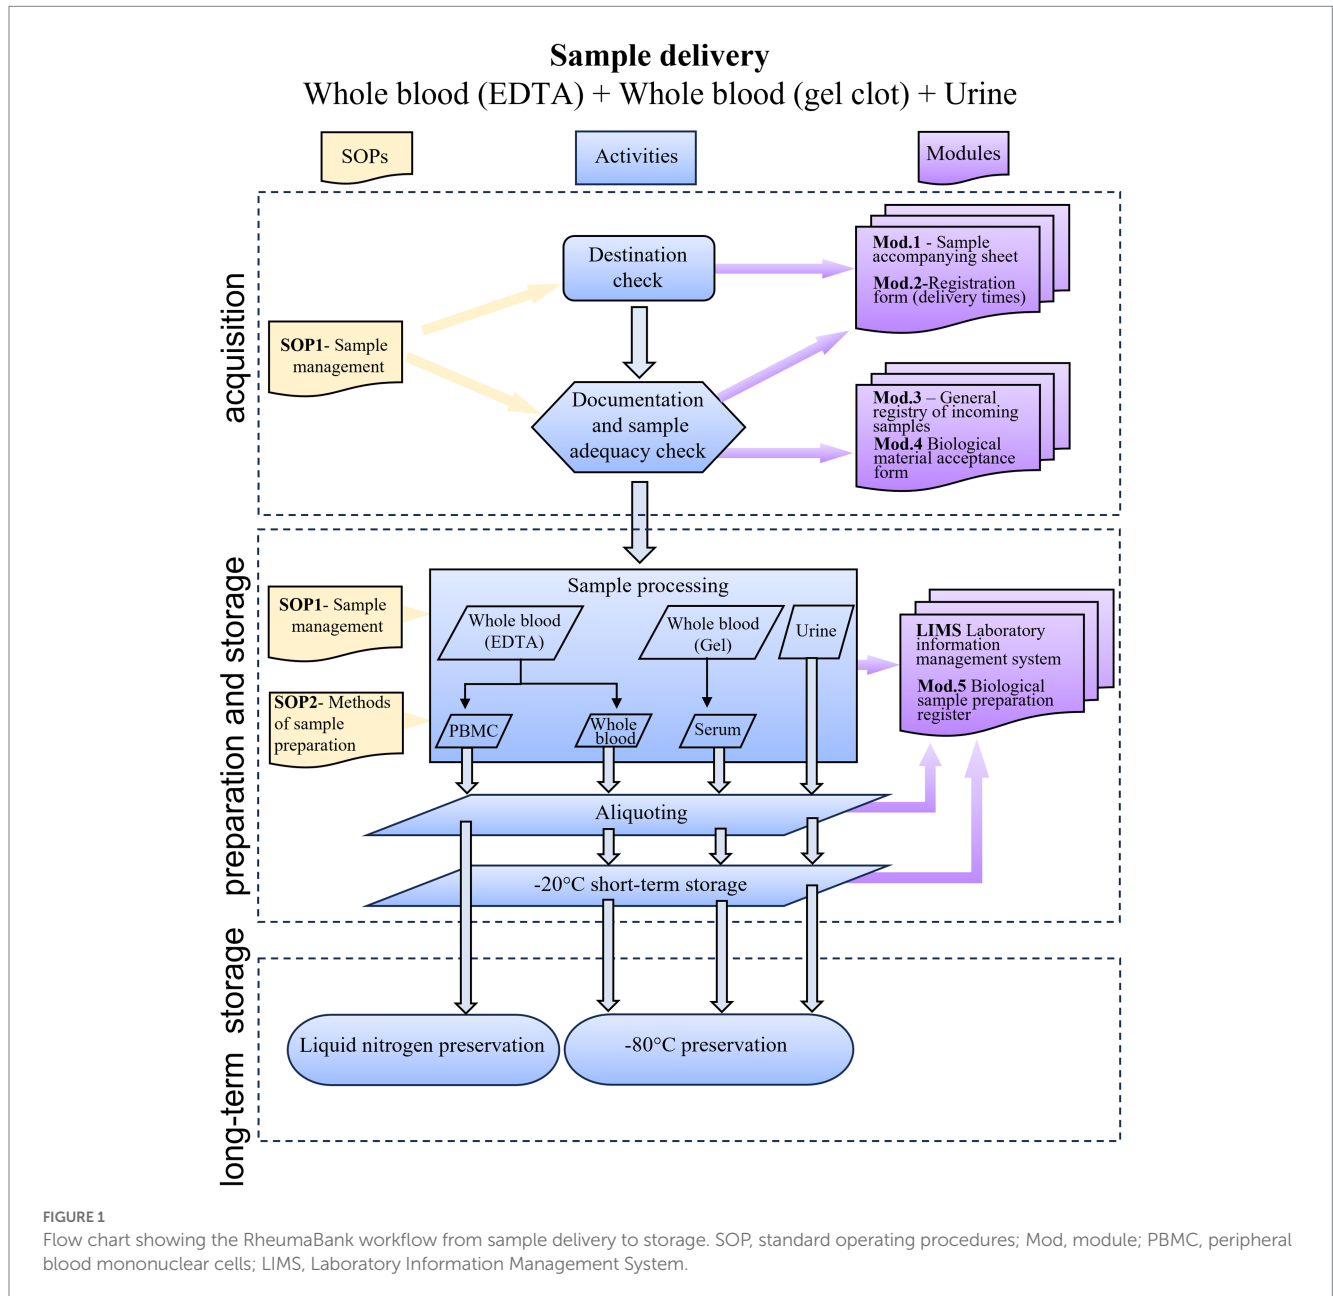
**Sample delivery**
Whole blood (EDTA) + Whole blood (gel clot) + Urine

SOPs

Activities

Modules

acquisition

Destination check

**Mod.1** - Sample accompanying sheet
**Mod.2**-Registration form (delivery times)

**SOP1**- Sample management

Documentation and sample adequacy check

**Mod.3** – General registry of incoming samples
**Mod.4** Biological material acceptance form

preparation and storage

**SOP1**- Sample management

Sample processing

Whole blood (EDTA)

Whole blood (Gel)

Urine

**LIMS** Laboratory information management system
**Mod.5** Biological sample preparation register

**SOP2**- Methods of sample preparation

PBMC

Whole blood

Serum

Aliquoting

-20°C short-term storage

long-term storage

Liquid nitrogen preservation

-80°C preservation

FIGURE 1
Flow chart showing the RheumaBank workflow from sample delivery to storage. SOP, standard operating procedures; Mod, module; PBMC, peripheral blood mononuclear cells; LIMS, Laboratory Information Management System.